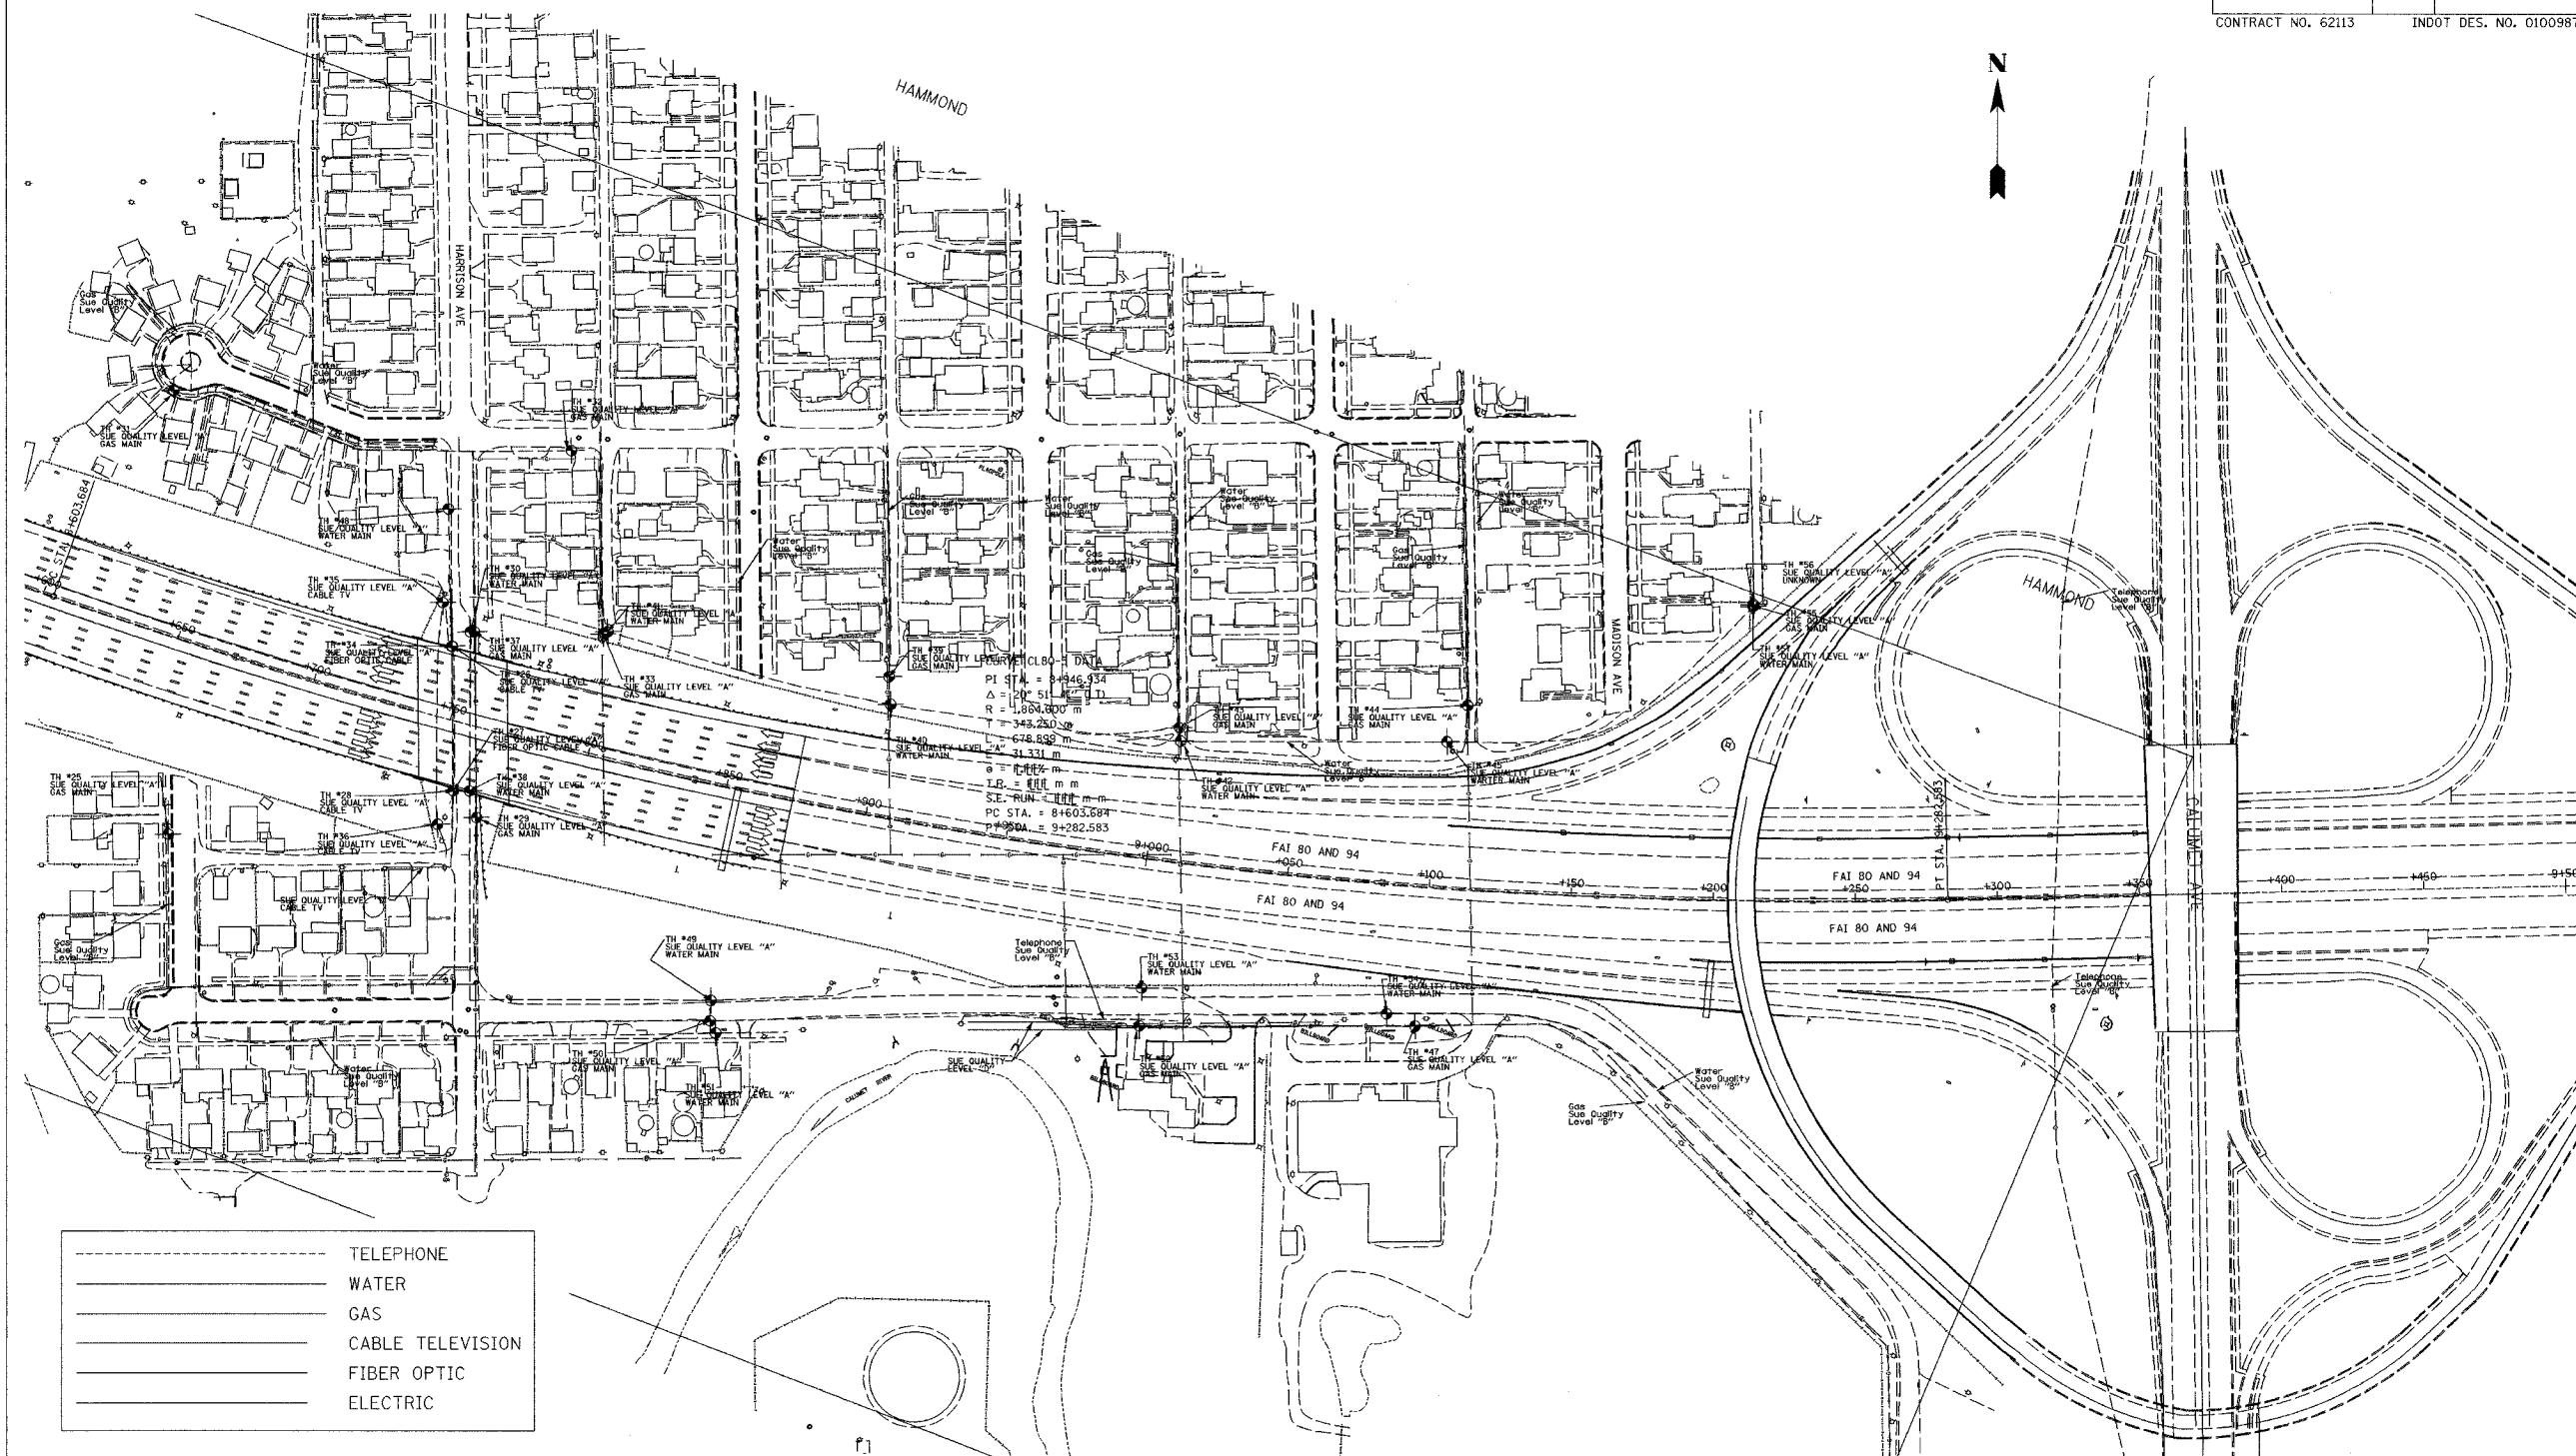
CONTRACT NO. 62113 INDOT DES. NO. 0100987

N

HAMMOND

HARRISON AVE

MADISON AVE

HAMMOND

CALUMET AVE

Gas Sue Quality Level "B"

Water Sue Quality Level "B"

TH #31 SUE QUALITY LEVEL "A" GAS MAIN

TH #32 SUE QUALITY LEVEL "A" GAS MAIN

TH #48 SUE QUALITY LEVEL "A" WATER MAIN

TH #35 SUE QUALITY LEVEL "A" CABLE TV

TH #30 SUE QUALITY LEVEL "A" WATER MAIN

TH #34 SUE QUALITY LEVEL "A" FIBER OPTIC CABLE

TH #37 SUE QUALITY LEVEL "A" GAS MAIN

TH #26 SUE QUALITY LEVEL "A" CABLE TV

TH #33 SUE QUALITY LEVEL "A"

TH #41 SUE QUALITY LEVEL "A" WATER MAIN

TH #27 SUE QUALITY LEVEL "A" FIBER OPTIC CABLE

TH #25 SUE QUALITY LEVEL "A" GAS MAIN

TH #28 SUE QUALITY LEVEL "A" CABLE TV

TH #38 SUE QUALITY LEVEL "A" WATER MAIN

TH #29 SUE QUALITY LEVEL "A" GAS MAIN

TH #36 SUE QUALITY LEVEL "A" CABLE TV

SUE QUALITY LEVEL "A" CABLE TV

Gas Sue Quality Level "B"

TH #39 SUE QUALITY LEVEL "A" GAS MAIN

TH #40 SUE QUALITY LEVEL "A" WATER MAIN

CURVE CL80-1 DATA
PI STA. = 8+946.934
Δ = 20° 51' 46" (LT)
R = 1,864.600 m
T = 343.250 m
L = 678.899 m
e = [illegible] m
T.R. = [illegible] m
S.E. RUN = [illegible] m
PC STA. = 8+603.684
PT STA. = 9+282.583

Water Sue Quality Level "B"

Gas Sue Quality Level "B"

TH #43 SUE QUALITY LEVEL "A" GAS MAIN

TH #42 SUE QUALITY LEVEL "A" WATER MAIN

TH #44 SUE QUALITY LEVEL "A" GAS MAIN

TH #45 SUE QUALITY LEVEL "A" WATER MAIN

TH #56 SUE QUALITY LEVEL "A" UNKNOWN

TH #55 SUE QUALITY LEVEL "A" GAS MAIN

TH #57 SUE QUALITY LEVEL "A" WATER MAIN

Telephone Sue Quality Level "B"

STA. 8+603.684

PT STA. 9+282.583

FAI 80 AND 94

FAI 80 AND 94

FAI 80 AND 94

FAI 80 AND 94

+650 +700 +750 +850 +900 9+000 +050 +100 +150 +200 +250 +300 +350 +400 +450 9+500

TH #49 SUE QUALITY LEVEL "A" WATER MAIN

Telephone Sue Quality Level "B"

TH #53 SUE QUALITY LEVEL "A" WATER MAIN

TH #54 SUE QUALITY LEVEL "A" WATER MAIN

Telephone Sue Quality Level "B"

TH #50 SUE QUALITY LEVEL "A" GAS MAIN

TH #51 SUE QUALITY LEVEL "A" WATER MAIN

SUE QUALITY LEVEL "B"

TH #52 SUE QUALITY LEVEL "A" GAS MAIN

TH #47 SUE QUALITY LEVEL "A" GAS MAIN

Water Sue Quality Level "B"

Gas Sue Quality Level "B"

Water Sue Quality Level "B"

Gas Sue Quality Level "B"

CALUMET RIVER

TELEPHONE
WATER
GAS
CABLE TELEVISION
FIBER OPTIC
ELECTRIC